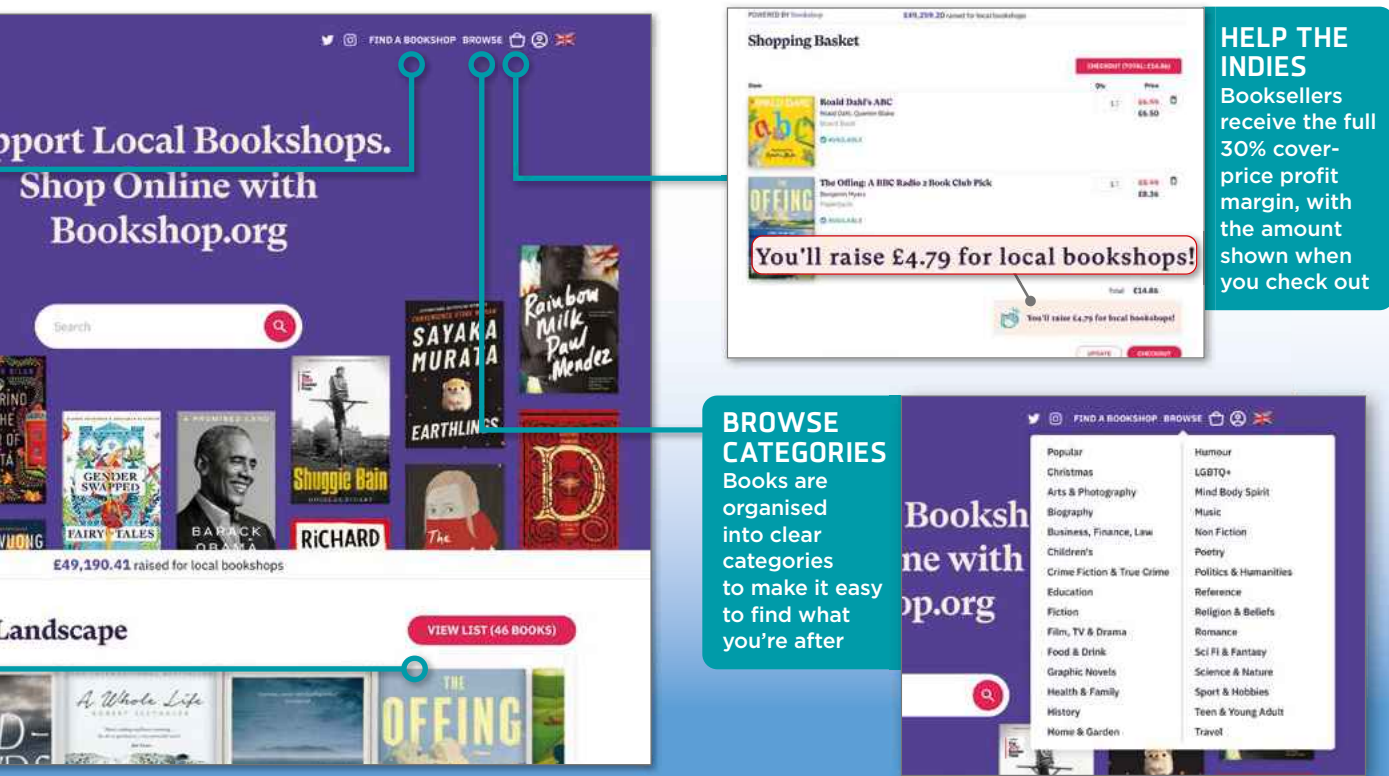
FIND A BOOKSHOP BROWSE

pport Local Bookshops. Shop Online with Bookshop.org

Search

SAYAKA MURATA

EARTHLINGS

Rainbow Milk Paul Mendez

GENDER SWAPPED FAIRY TALES

A PROMISED LAND BARACK OBAMA

Shuggie Bain

RICHARD

£49,190.41 raised for local bookshops

Landscape

VIEW LIST (46 BOOKS)

A Whole Life

THE OFFING

POWERED BY bookshop £49,259.20 raised for local bookshops

Shopping Basket

CHECKOUT (TOTAL: £14.86)

Item Qty Price

Roald Dahl's ABC
Roald Dahl, Quentin Blake
Board Book
AVAILABLE
£6.99 £6.50

The Offing: A BBC Radio 2 Book Club Pick
Benjamin Myers
Paperback
AVAILABLE
£8.99 £8.36

You'll raise £4.79 for local bookshops!

Total £14.86

You'll raise £4.79 for local bookshops!

UPDATE CHECKOUT

HELP THE INDIES
Booksellers receive the full 30% cover-price profit margin, with the amount shown when you check out

BROWSE CATEGORIES
Books are organised into clear categories to make it easy to find what you're after

FIND A BOOKSHOP BROWSE

Booksh
ne with
p.org

Popular
Christmas
Arts & Photography
Biography
Business, Finance, Law
Children's
Crime Fiction & True Crime
Education
Fiction
Film, TV & Drama
Food & Drink
Graphic Novels
Health & Family
History
Home & Garden

Humour
LGBTQ+
Mind Body Spirit
Music
Non Fiction
Poetry
Politics & Humanities
Reference
Religion & Beliefs
Romance
Sci Fi & Fantasy
Science & Nature
Sport & Hobbies
Teen & Young Adult
Travel